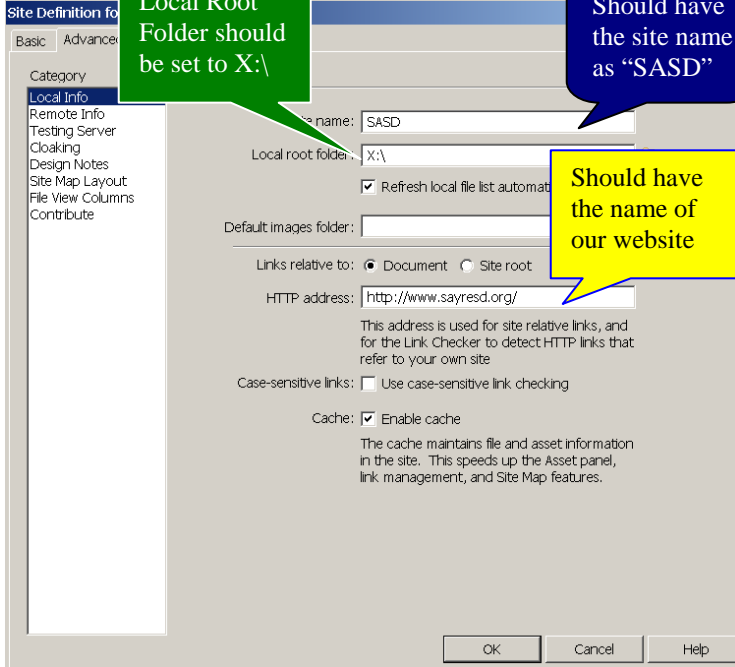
Site Definition fo

Basic Advance

Local Root Folder should be set to X:\

Should have the site name as "SASD"

Category

Local Info
Remote Info
Testing Server
Cloaking
Design Notes
Site Map Layout
File View Columns
Contribute

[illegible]e name: SASD

Local root folder: X:\

☑ Refresh local file list automat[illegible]

Should have the name of our website

Default images folder:

Links relative to: ◉ Document ○ Site root

HTTP address: http://www.sayresd.org/

This address is used for site relative links, and for the Link Checker to detect HTTP links that refer to your own site

Case-sensitive links: ☐ Use case-sensitive link checking

Cache: ☑ Enable cache

The cache maintains file and asset information in the site. This speeds up the Asset panel, link management, and Site Map features.

OK Cancel Help